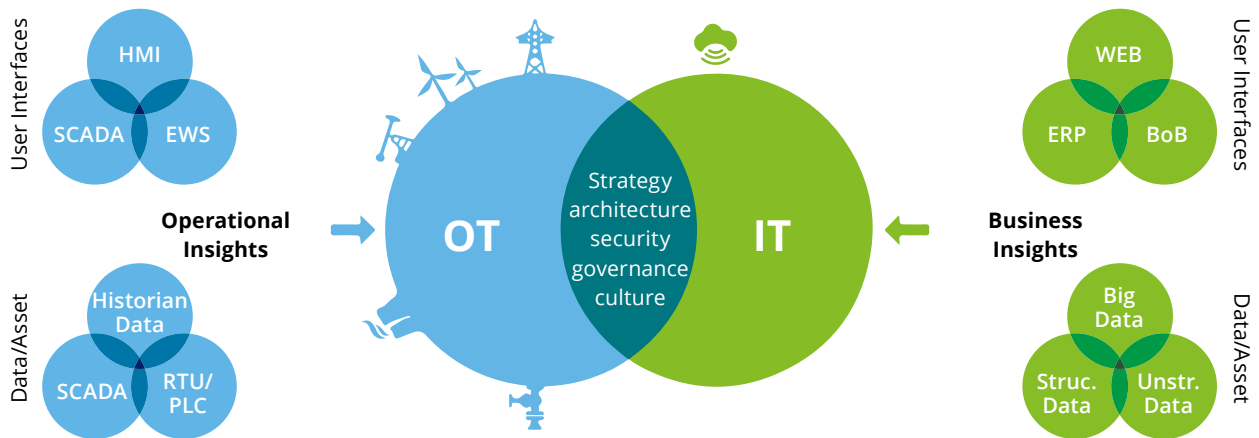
User Interfaces

HMI

SCADA

EWS

Operational Insights

Data/Asset

Historian Data

SCADA

RTU/ PLC

OT

Strategy architecture security governance culture

IT

User Interfaces

WEB

ERP

BoB

Business Insights

Data/Asset

Big Data

Struc. Data

Unstr. Data